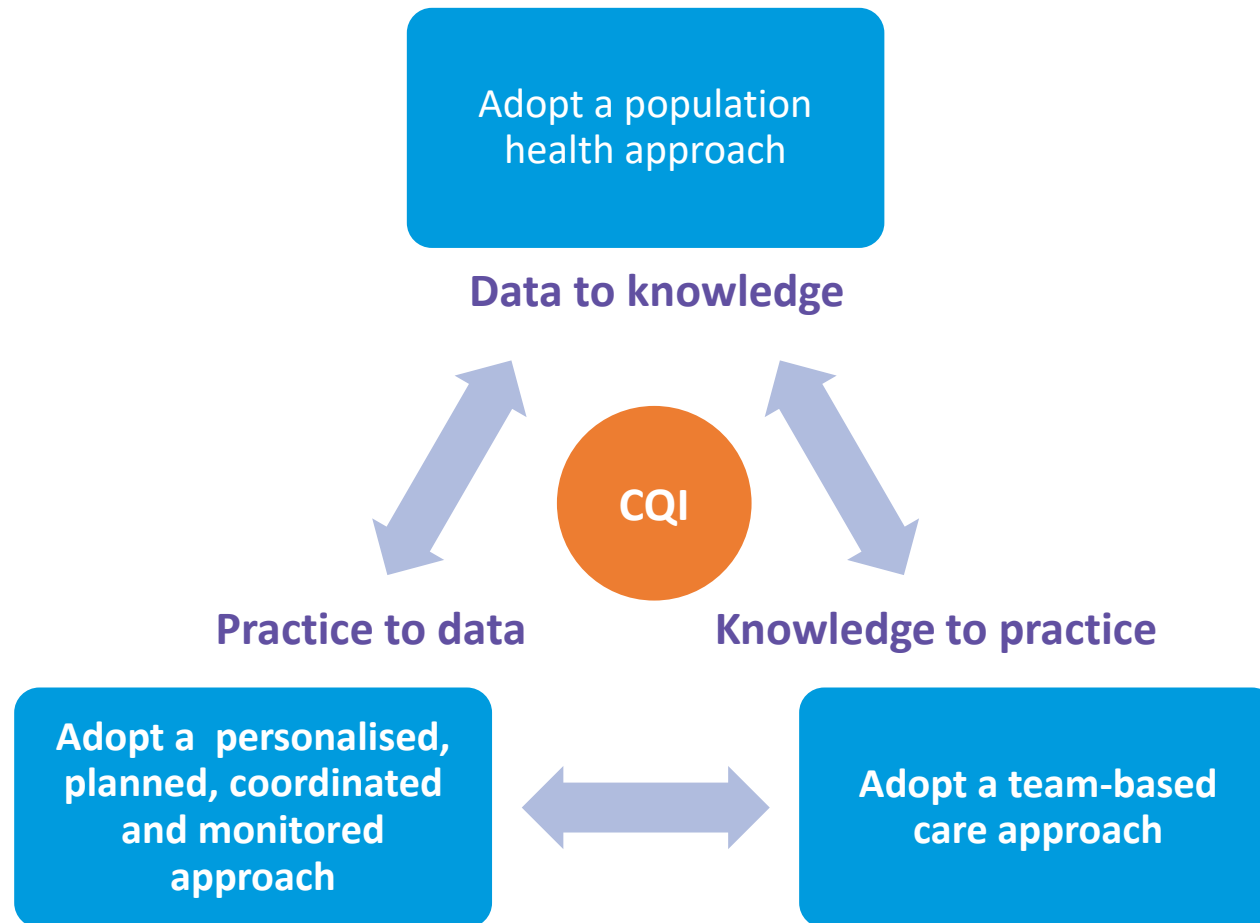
Adopt a population health approach

Data to knowledge

CQI

Practice to data

Knowledge to practice

Adopt a personalised, planned, coordinated and monitored approach

Adopt a team-based care approach